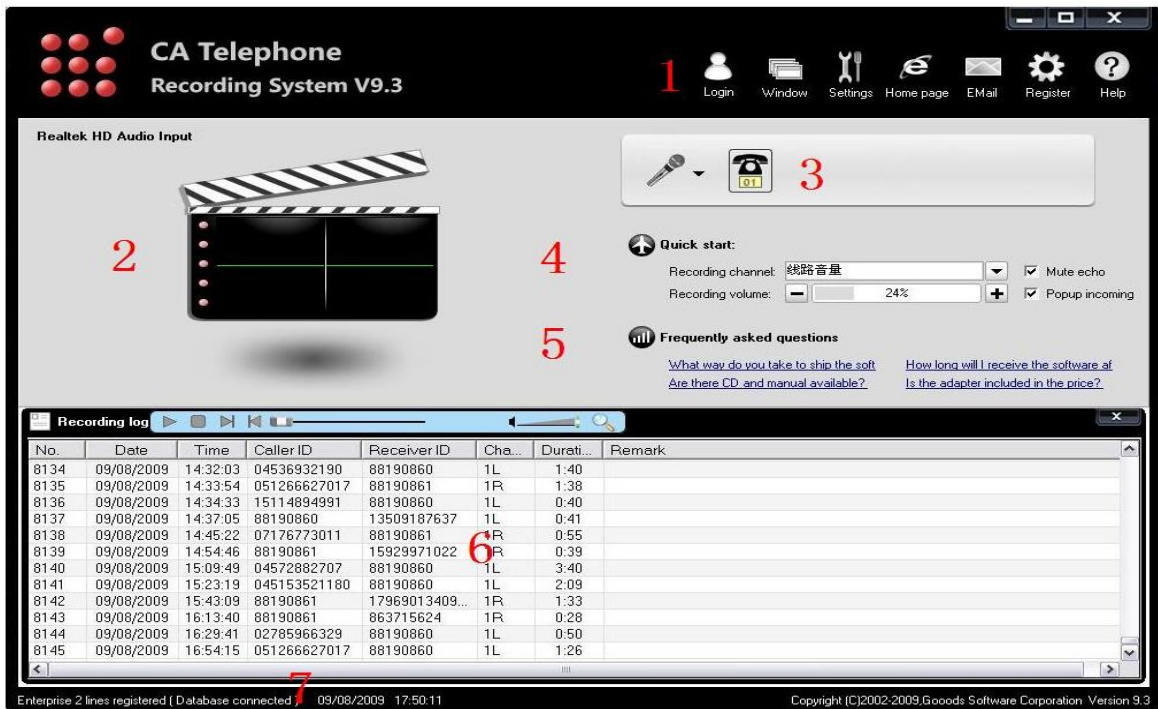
CA Telephone
Recording System V9.3

1

Login Window Settings Home page EMail Register Help

Realtek HD Audio Input

2

01

3

4

Quick start:

Recording channel: 线路音量 ☑ Mute echo

Recording volume: 24% ☑ Popup incoming

5

Frequently asked questions

What way do you take to ship the soft
Are there CD and manual available?
How long will I receive the software af
Is the adapter included in the price?

Recording log

| No. | Date | Time | Caller ID | Receiver ID | Cha... | Durati... | Remark |
|---|---|---|---|---|---|---|---|
| 8134 | 09/08/2009 | 14:32:03 | 04536932190 | 88190860 | 1L | 1:40 | |
| 8135 | 09/08/2009 | 14:33:54 | 051266627017 | 88190861 | 1R | 1:38 | |
| 8136 | 09/08/2009 | 14:34:33 | 15114894991 | 88190860 | 1L | 0:40 | |
| 8137 | 09/08/2009 | 14:37:05 | 88190860 | 13509187637 | 1L | 0:41 | |
| 8138 | 09/08/2009 | 14:45:22 | 07176773011 | 88190861 | 1R | 0:55 | |
| 8139 | 09/08/2009 | 14:54:46 | 88190861 | 15929971022 | 1R | 0:39 | |
| 8140 | 09/08/2009 | 15:09:49 | 04572882707 | 88190860 | 1L | 3:40 | |
| 8141 | 09/08/2009 | 15:23:19 | 045153521180 | 88190860 | 1L | 2:09 | |
| 8142 | 09/08/2009 | 15:43:09 | 88190861 | 17969013409... | 1R | 1:33 | |
| 8143 | 09/08/2009 | 16:13:40 | 88190861 | 863715624 | 1R | 0:28 | |
| 8144 | 09/08/2009 | 16:29:41 | 02785966329 | 88190860 | 1L | 0:50 | |
| 8145 | 09/08/2009 | 16:54:15 | 051266627017 | 88190860 | 1L | 1:26 | |

6

7

Enterprise 2 lines registered ( Database connected ) 09/08/2009 17:50:11

Copyright (C)2002-2009,Gooods Software Corporation Version 9.3